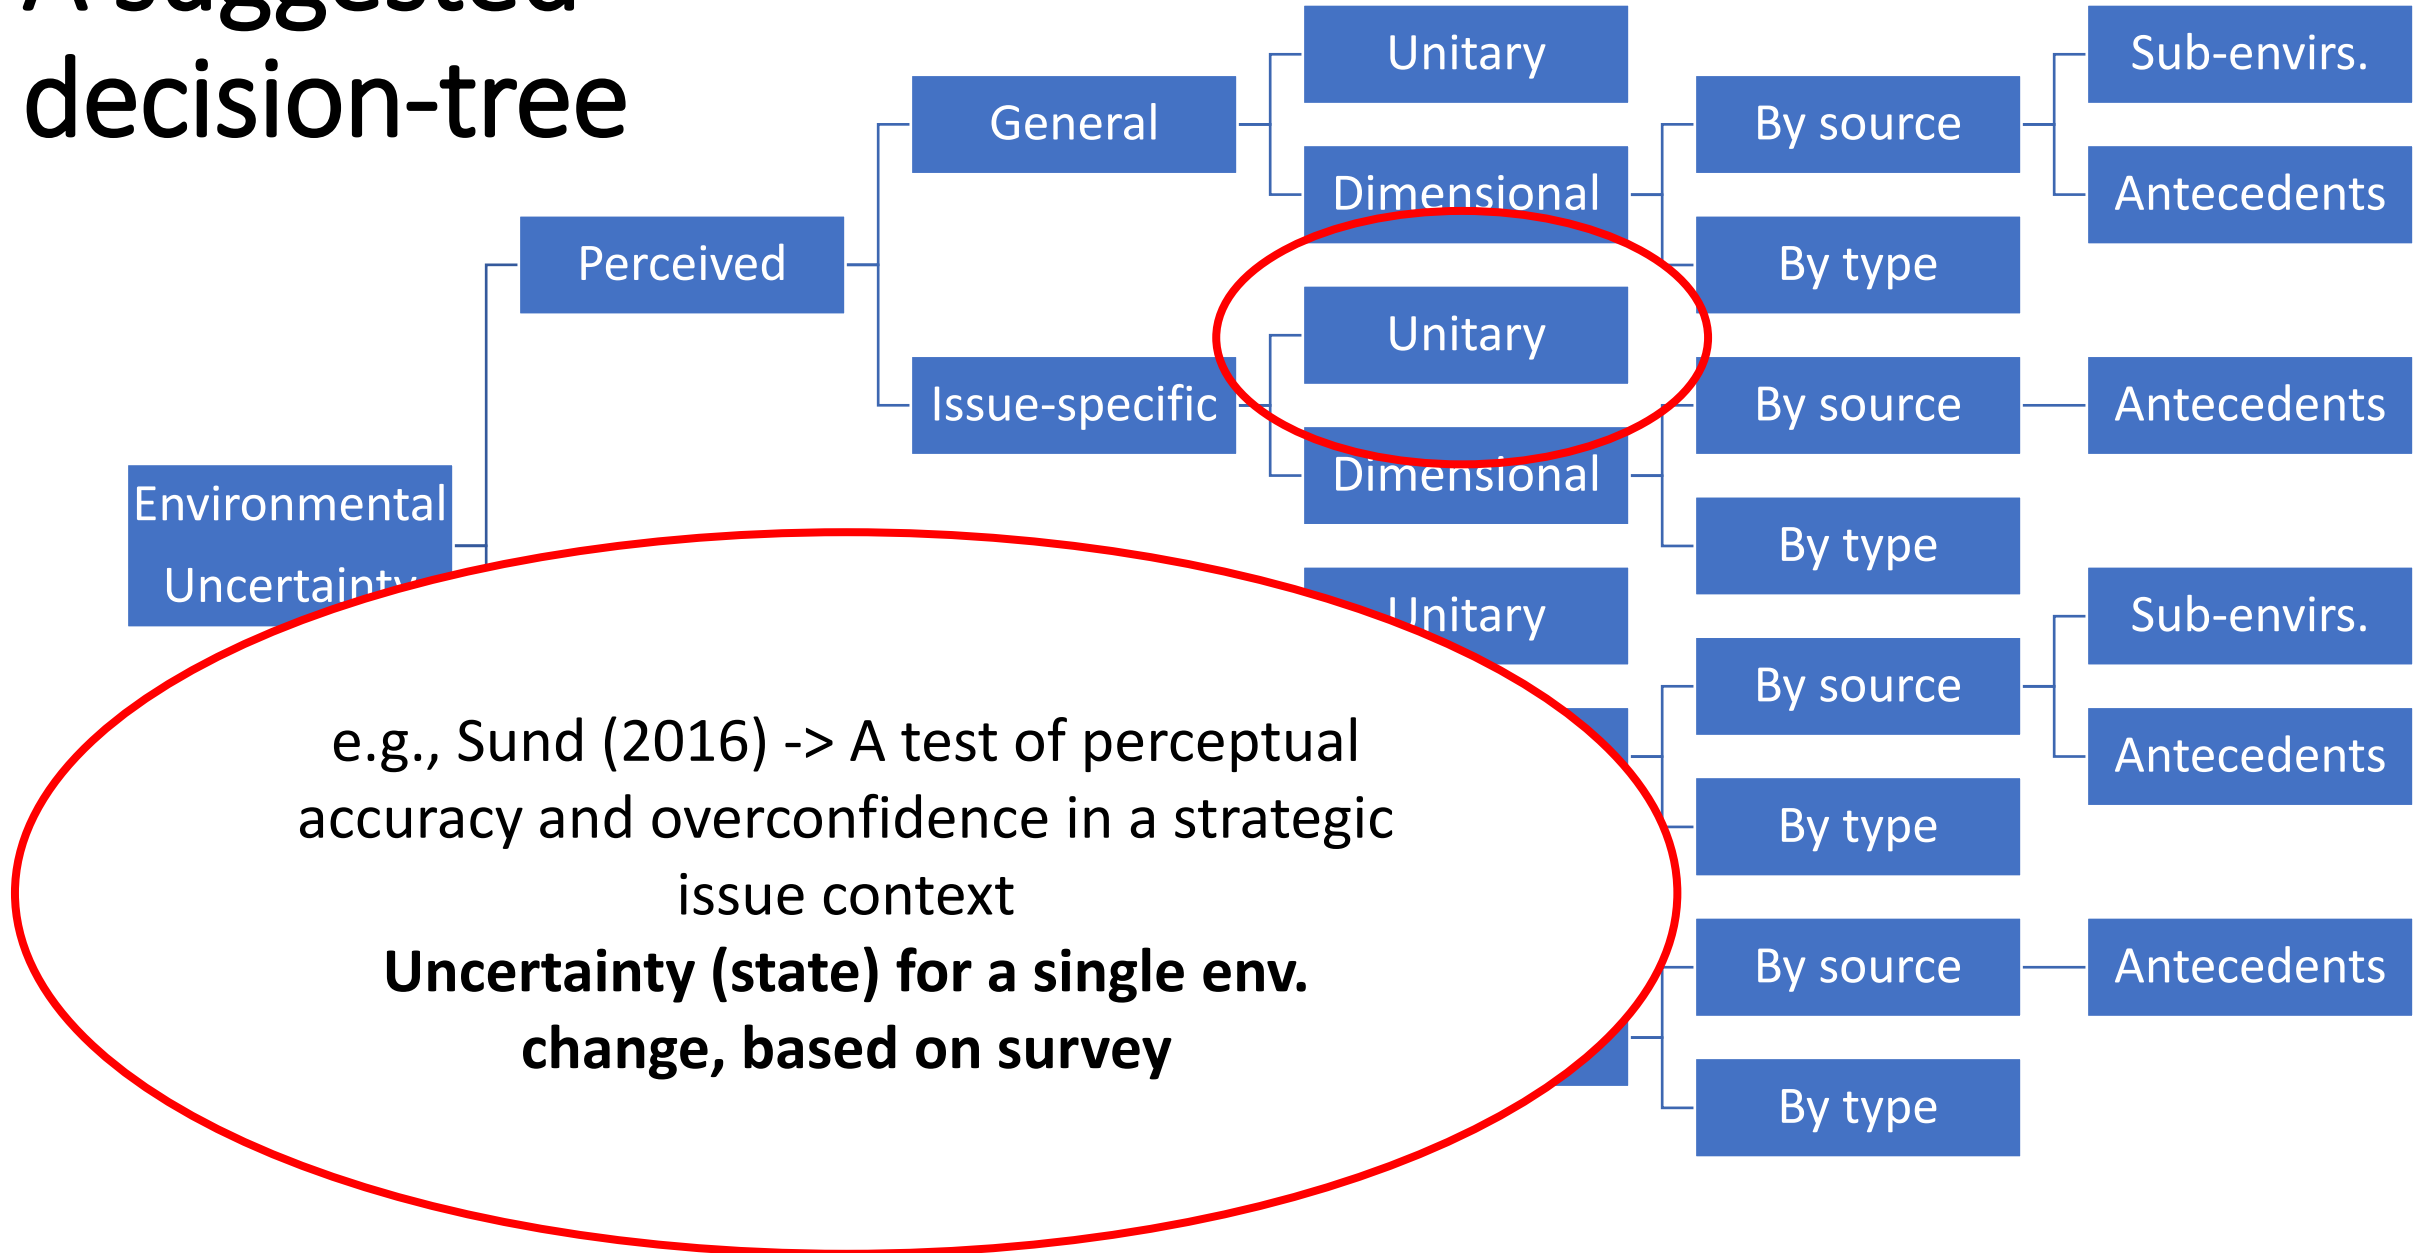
A suggested decision-tree

Environmental Uncertainty

Perceived

General

Issue-specific

Unitary

Dimensional

Unitary

Dimensional

Unitary

By source

By type

By source

By type

By source

By type

By source

By type

Sub-envirs.

Antecedents

Antecedents

Sub-envirs.

Antecedents

Antecedents

e.g., Sund (2016) -> A test of perceptual accuracy and overconfidence in a strategic issue context

**Uncertainty (state) for a single env. change, based on survey**